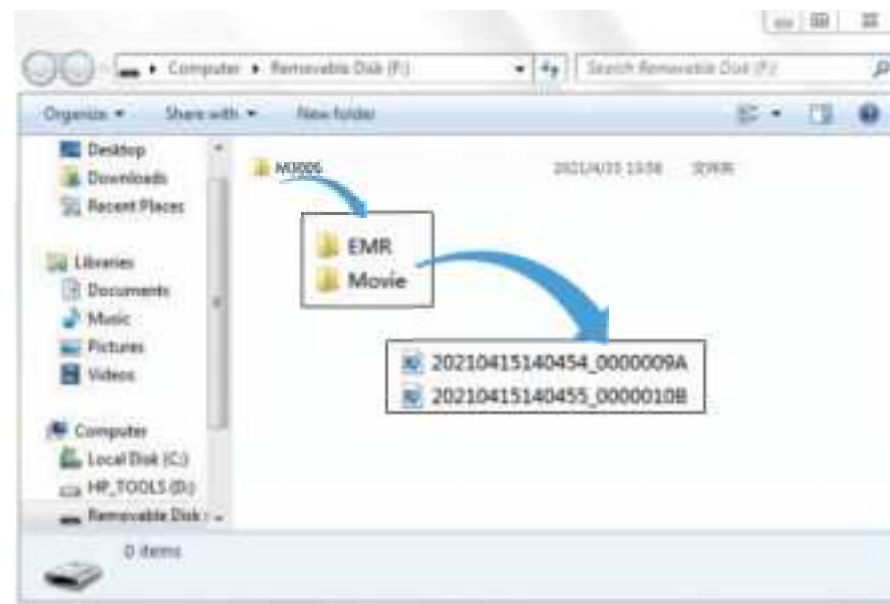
Computer ▸ Removable Disk (F:)

Search Removable Disk (F:)

Organize ▾ Share with ▾ New folder

Desktop
Downloads
Recent Places

Libraries
Documents
Music
Pictures
Videos

Computer
Local Disk (C:)
HP_TOOLS (D:)
Removable Disk (

M3005 2021/4/15 13:58 文件夹

EMR
Movie

20210415140454_0000009A
20210415140455_0000010B

0 items